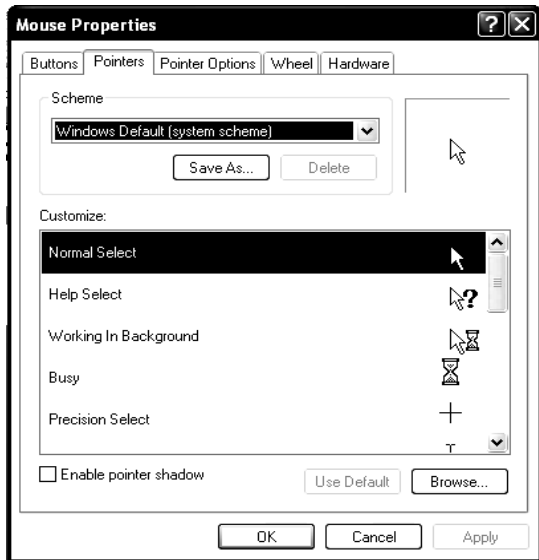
Mouse Properties

Buttons | Pointers | Pointer Options | Wheel | Hardware

Scheme

Windows Default (system scheme)

Save As... Delete

Customize:

Normal Select

Help Select

Working In Background

Busy

Precision Select

Enable pointer shadow

Use Default Browse...

OK Cancel Apply